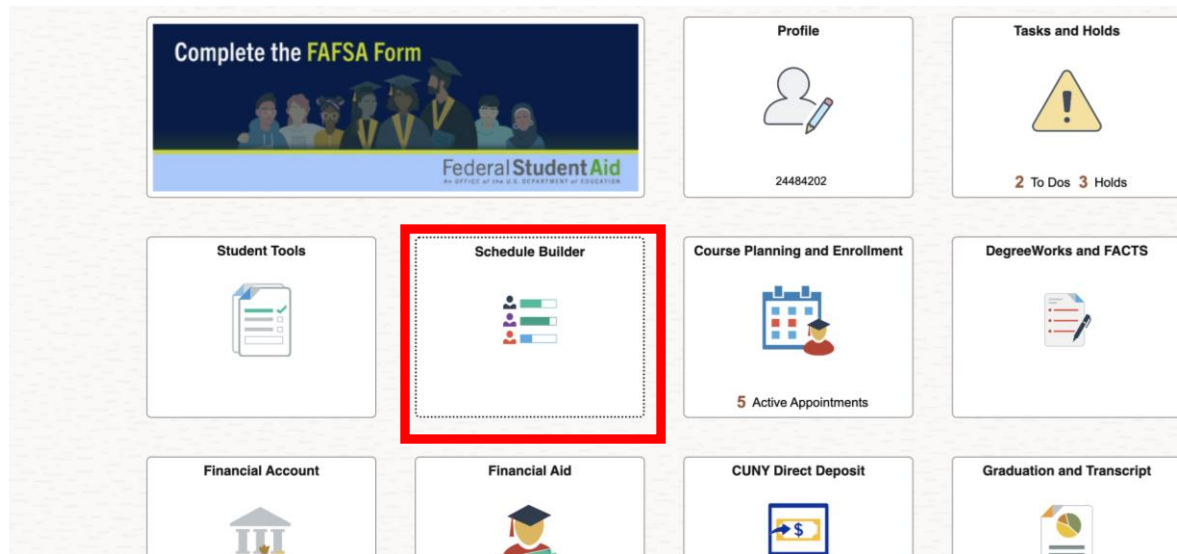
Complete the FAFSA Form

Federal Student Aid
AN OFFICE of the U.S. DEPARTMENT of EDUCATION

Profile

24484202

Tasks and Holds

2 To Dos 3 Holds

Student Tools

Schedule Builder

Course Planning and Enrollment

5 Active Appointments

DegreeWorks and FACTS

Financial Account

Financial Aid

CUNY Direct Deposit

$

Graduation and Transcript